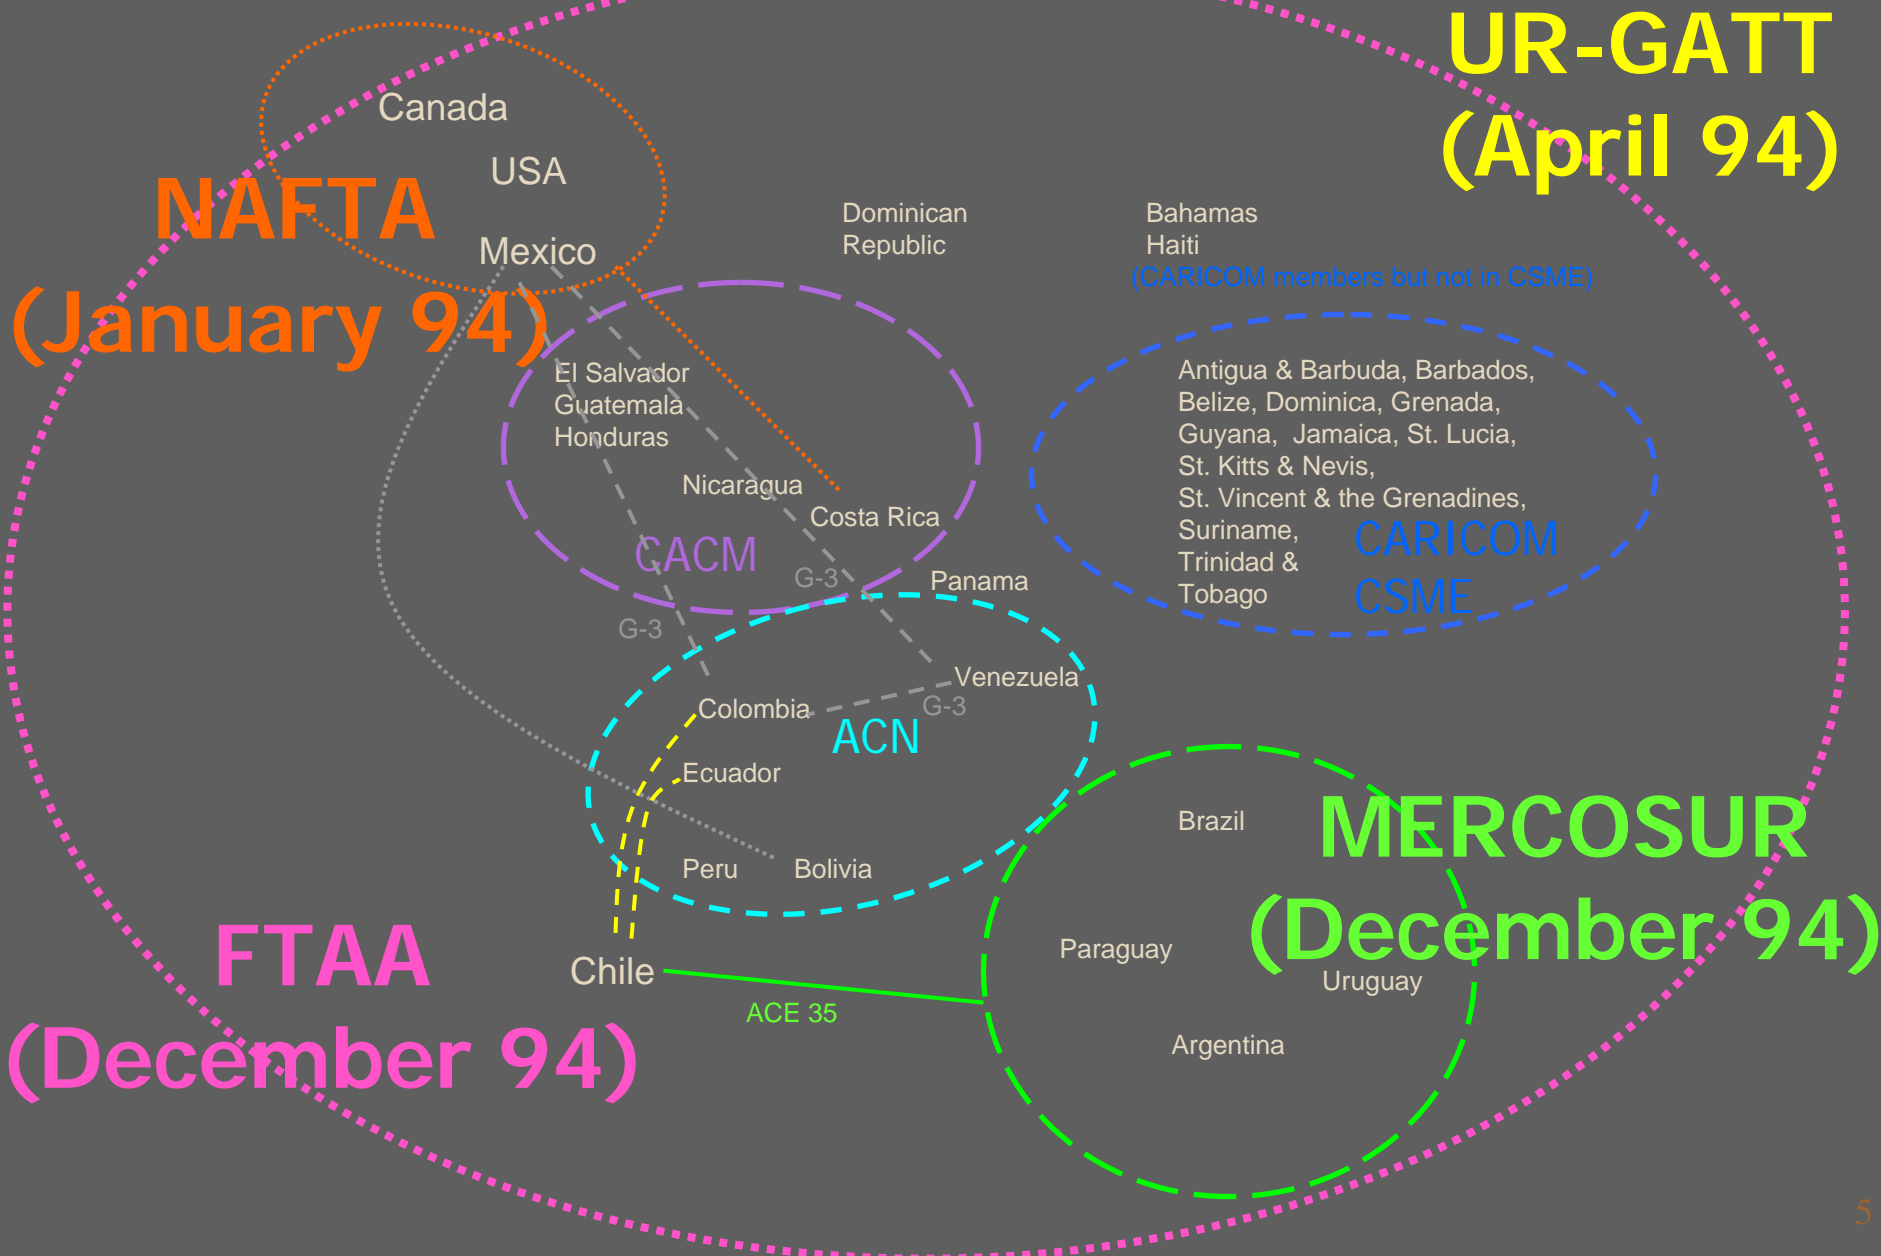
UR-GATT
(April 94)

Canada
USA
NAFTA
(January 94)
Mexico

Dominican Republic

Bahamas
Haiti
(CARICOM members but not in CSME)

El Salvador
Guatemala
Honduras

Nicaragua

Costa Rica

CACM

G-3

Panama

Antigua & Barbuda, Barbados, Belize, Dominica, Grenada, Guyana, Jamaica, St. Lucia, St. Kitts & Nevis, St. Vincent & the Grenadines, Suriname, Trinidad & Tobago

CARICOM
CSME

G-3

Venezuela
G-3
Colombia
ACN
Ecuador

Brazil

MERCOSUR
(December 94)

Peru
Bolivia

FTAA
(December 94)

Chile

Paraguay

Uruguay

ACE 35

Argentina

5